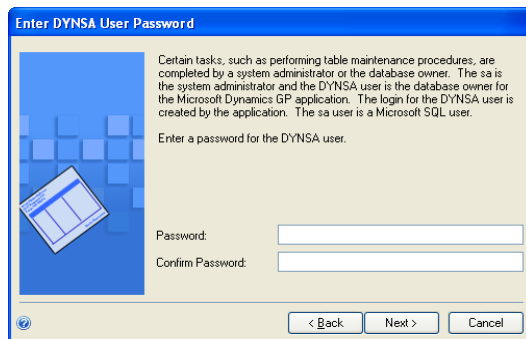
Enter DYNSA User Password

Certain tasks, such as performing table maintenance procedures, are completed by a system administrator or the database owner. The sa is the system administrator and the DYNSA user is the database owner for the Microsoft Dynamics GP application. The login for the DYNSA user is created by the application. The sa user is a Microsoft SQL user.

Enter a password for the DYNSA user.

Password:

Confirm Password:

< Back

Next >

Cancel